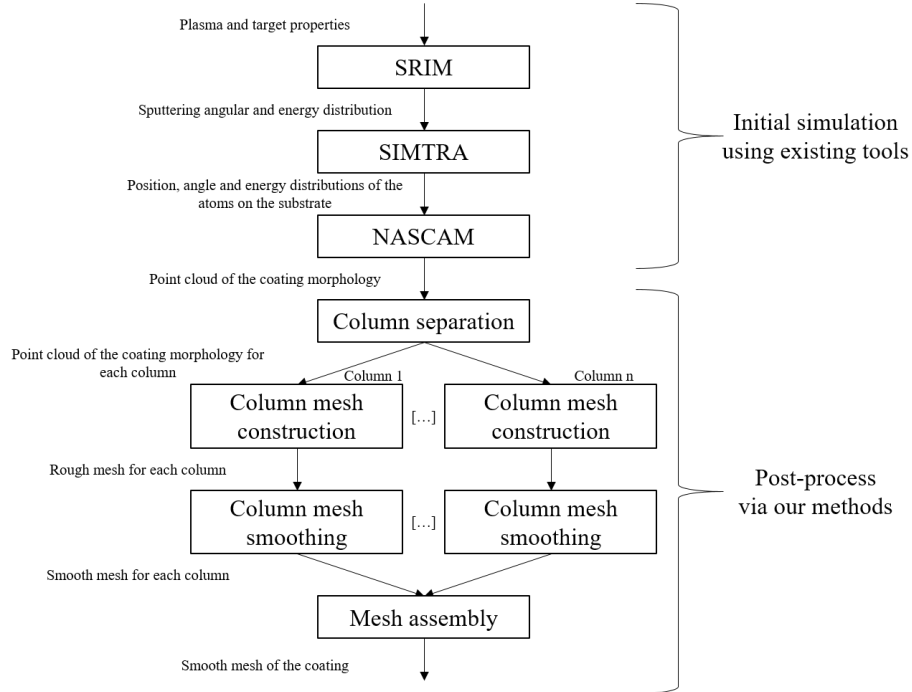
Plasma and target properties

SRIM

Sputtering angular and energy distribution

SIMTRA

Position, angle and energy distributions of the atoms on the substrate

NASCAM

Initial simulation using existing tools

Point cloud of the coating morphology

Column separation

Point cloud of the coating morphology for each column

Column 1

Column n

Column mesh construction

[...]

Column mesh construction

Rough mesh for each column

Column mesh smoothing

[...]

Column mesh smoothing

Post-process via our methods

Smooth mesh for each column

Mesh assembly

Smooth mesh of the coating